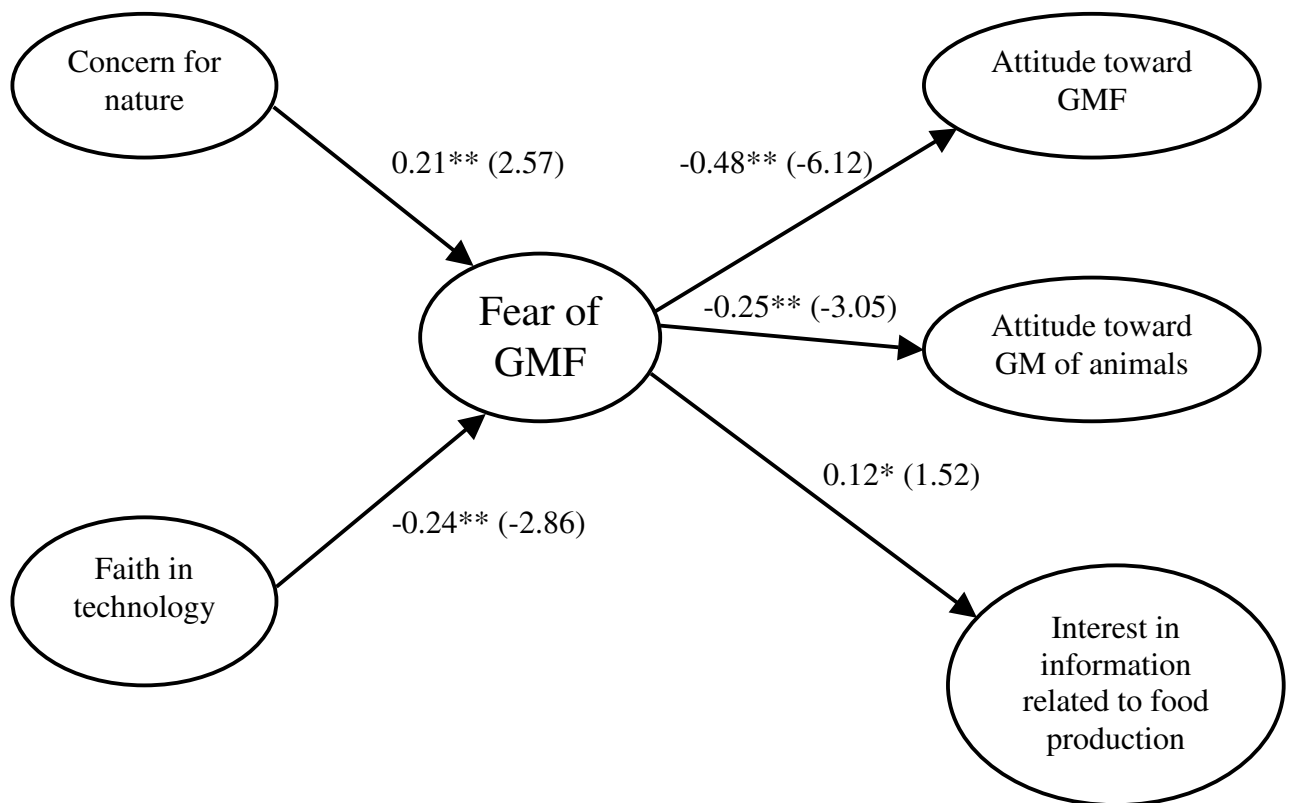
Concern for nature

0.21** (2.57)

Attitude toward GMF

-0.48** (-6.12)

Fear of GMF

-0.25** (-3.05)

Attitude toward GM of animals

0.12* (1.52)

-0.24** (-2.86)

Faith in technology

Interest in information related to food production